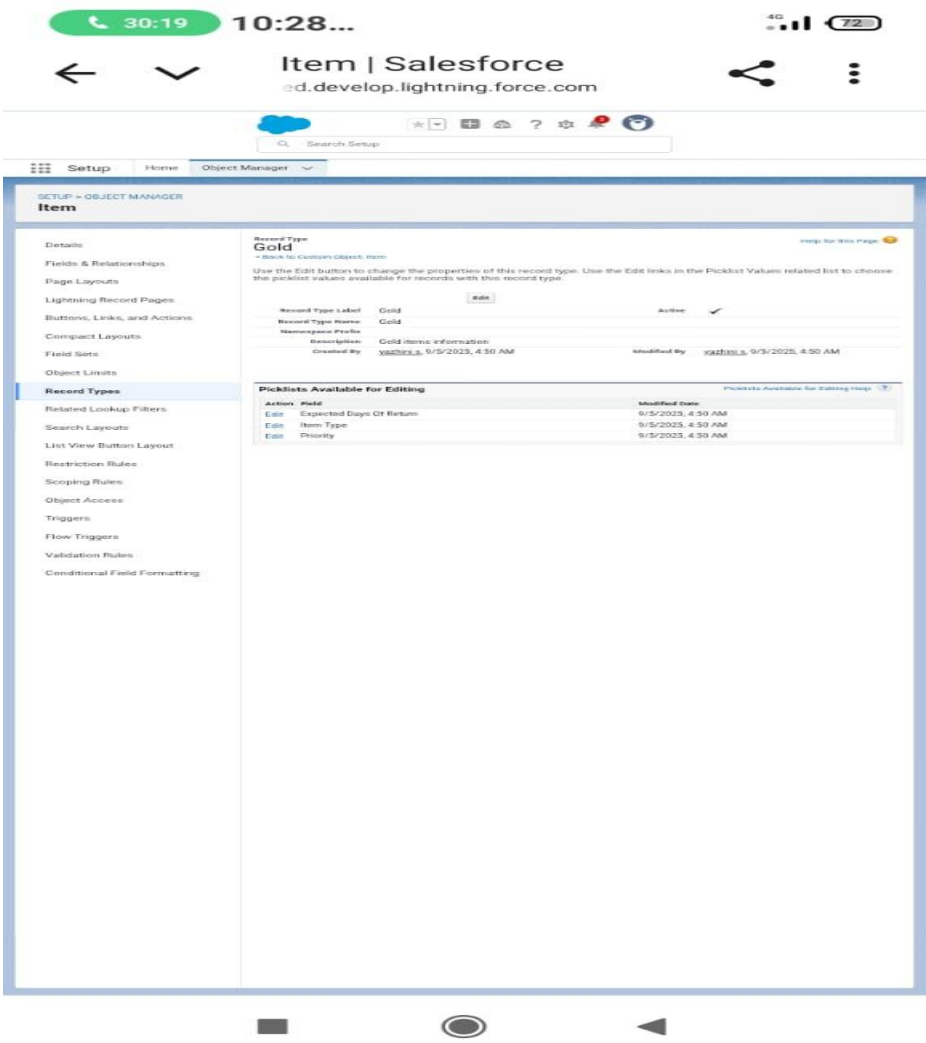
30:19 10:28...

4G 72

Item | Salesforce
ed.develop.lightning.force.com

Search Setup

Setup Home Object Manager

SETUP > OBJECT MANAGER
Item

Details
Fields & Relationships
Page Layouts
Lightning Record Pages
Buttons, Links, and Actions
Compact Layouts
Field Sets
Object Limits
Record Types
Related Lookup Filters
Search Layouts
List View Button Layout
Restriction Rules
Scoping Rules
Object Access
Triggers
Flow Triggers
Validation Rules
Conditional Field Formatting

Record Type
Gold
« Back to Custom Object: Item

Help for this Page

Use the Edit button to change the properties of this record type. Use the Edit links in the Picklist Values related list to choose the picklist values available for records with this record type.

Edit

| Record Type Label | Gold | Active | ✓ |
|---|---|---|---|
| Record Type Name | Gold | | |
| Namespace Prefix | | | |
| Description | Gold items information | | |
| Created By | yazhini s, 9/5/2025, 4:50 AM | Modified By | yazhini s, 9/5/2025, 4:50 AM |

Picklists Available for Editing
Picklists Available for Editing Help

| Action | Field | Modified Date |
|---|---|---|
| Edit | Expected Days Of Return | 9/5/2025, 4:50 AM |
| Edit | Item Type | 9/5/2025, 4:50 AM |
| Edit | Priority | 9/5/2025, 4:50 AM |